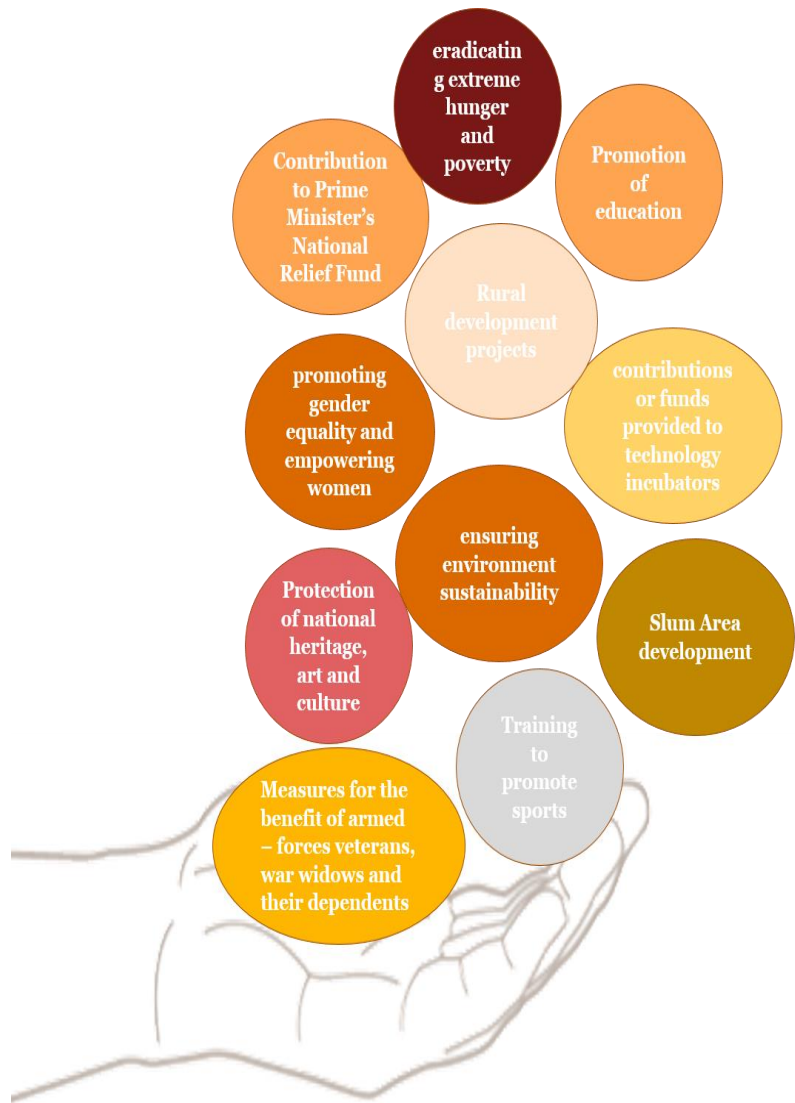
eradicatin g extreme hunger and poverty

Contribution to Prime Minister's National Relief Fund

Promotion of education

Rural development projects

promoting gender equality and empowering women

contributions or funds provided to technology incubators

ensuring environment sustainability

Protection of national heritage, art and culture

Slum Area development

Training to promote sports

Measures for the benefit of armed – forces veterans, war widows and their dependents